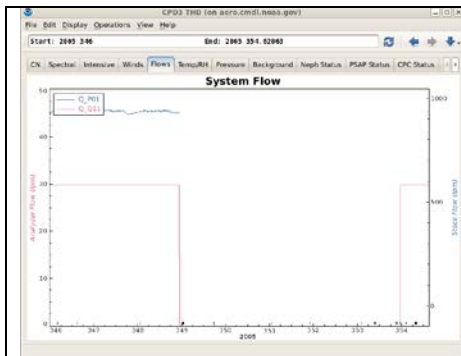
CPD3 THD (on aero.cmdl.noaa.gov)

File Edit Display Operations View Help

Start: 2005 346

End: 2005 354.92063

CN Spectral Intensive Winds Flows Temp/RH Pressure Background Neph Status PSAP Status CPC Status

System Flow

Q_P01

Q_Q11

Analyzer Flow (lpm)

Stack Flow (lpm)

50

40

30

20

10

0

1000

500

0

346 347 348 349 350 351 352 353 354

2005